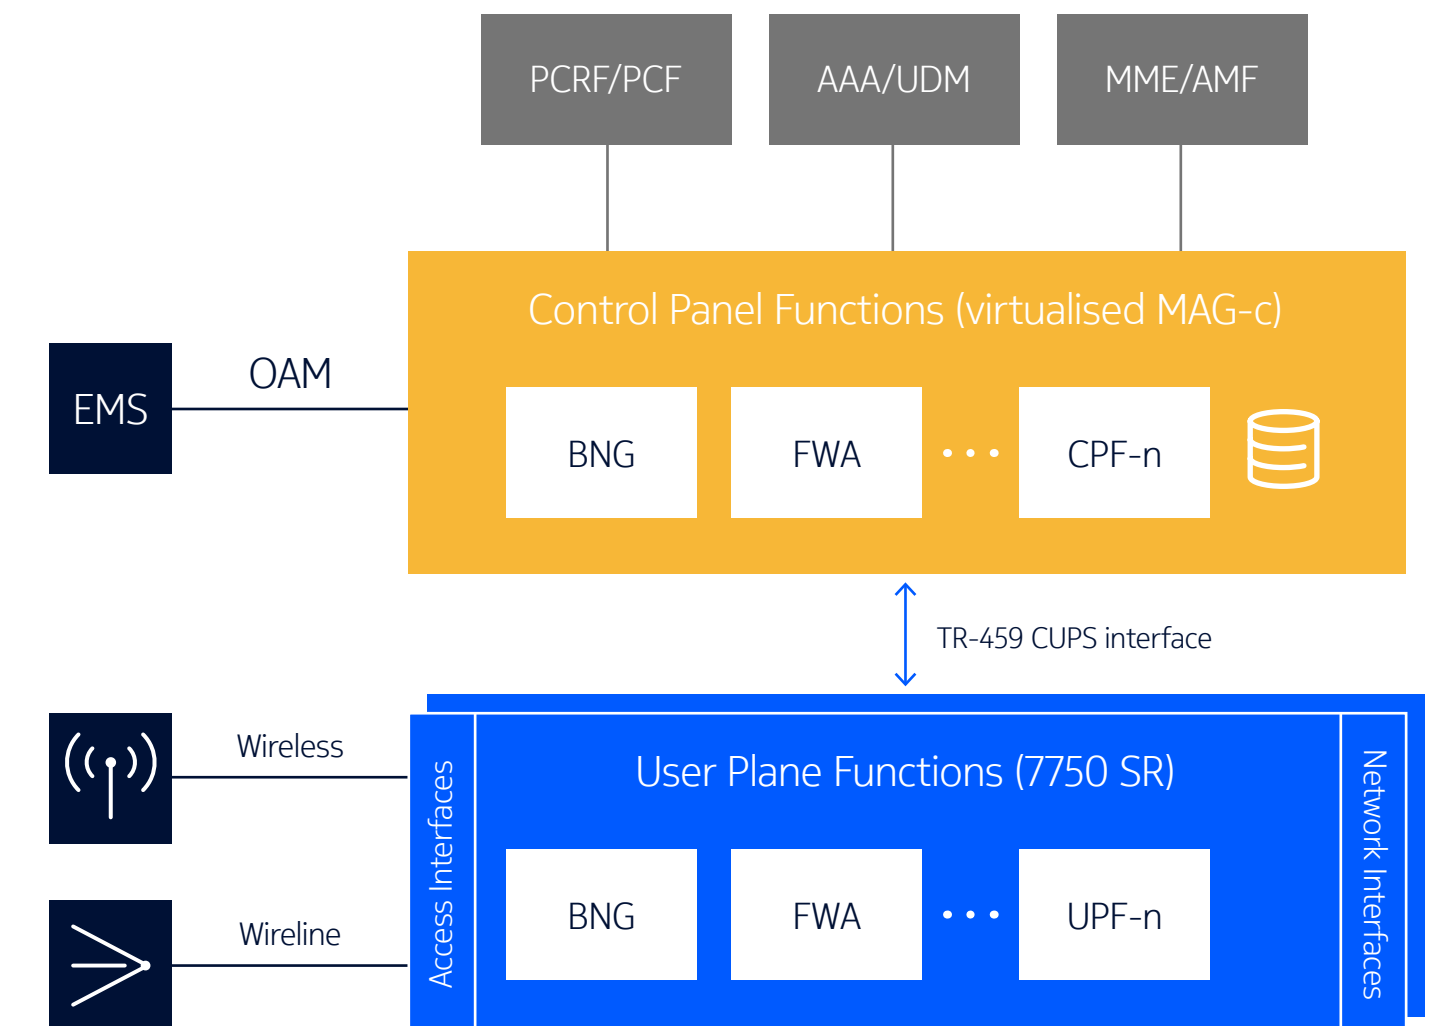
PCRF/PCF

AAA/UDM

MME/AMF

Control Panel Functions (virtualised MAG-c)

EMS

OAM

BNG

FWA

...

CPF-n

TR-459 CUPS interface

Wireless

Wireline

Access Interfaces

User Plane Functions (7750 SR)

BNG

FWA

...

UPF-n

Network Interfaces